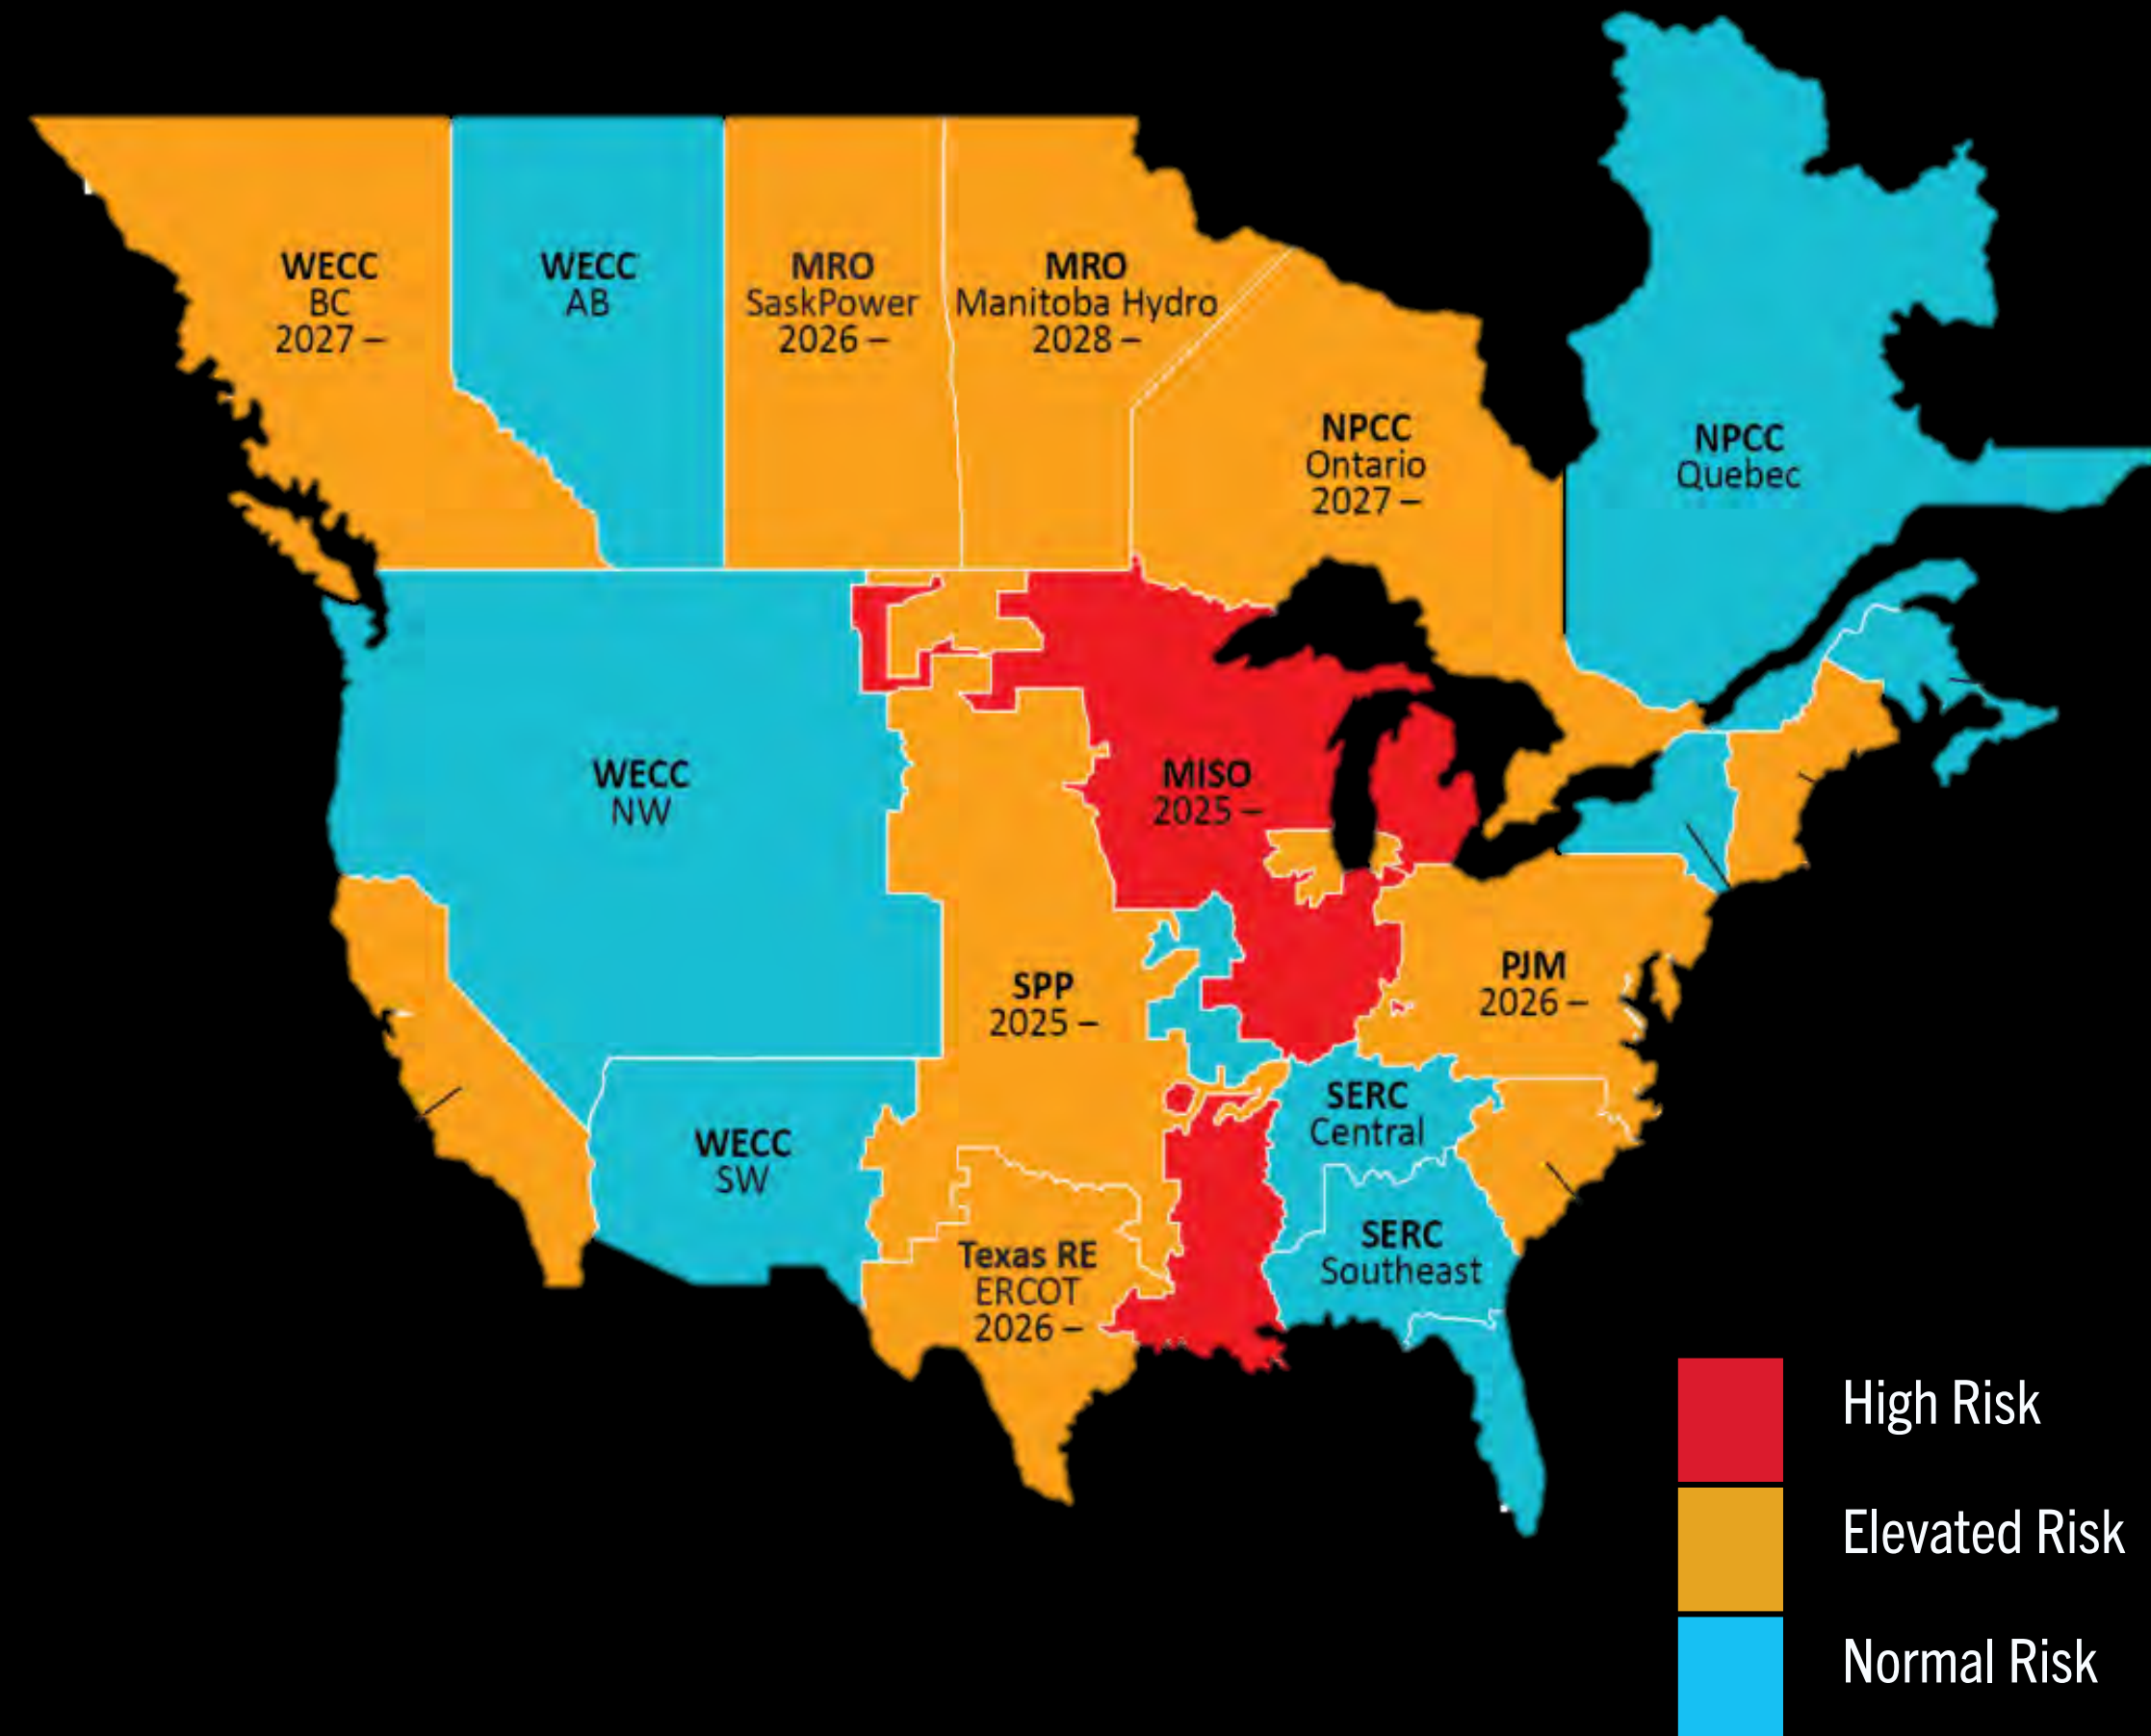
WECC
BC
2027 –

WECC
AB

MRO
SaskPower
2026 –

MRO
Manitoba Hydro
2028 –

NPCC
Ontario
2027 –

NPCC
Quebec

WECC
NW

MISO
2025 –

SPP
2025 –

PJM
2026 –

SERC
Central

WECC
SW

Texas RE
ERCOT
2026 –

SERC
Southeast

High Risk

Elevated Risk

Normal Risk